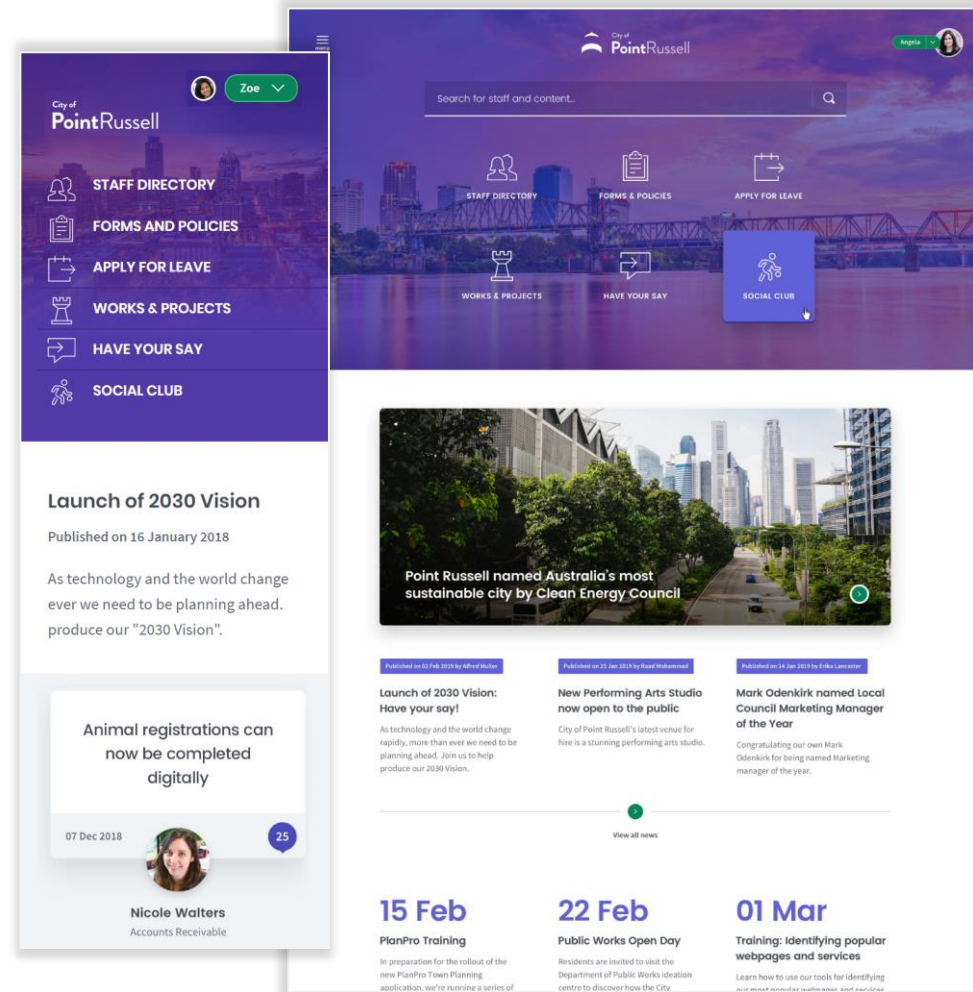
Zoe

City of
PointRussell

STAFF DIRECTORY
FORMS AND POLICIES
APPLY FOR LEAVE
WORKS & PROJECTS
HAVE YOUR SAY
SOCIAL CLUB

Launch of 2030 Vision

Published on 16 January 2018

As technology and the world change ever we need to be planning ahead. produce our "2030 Vision".

Animal registrations can now be completed digitally

07 Dec 2018

25

Nicole Walters
Accounts Receivable

MENU

City of
PointRussell

Angela

Search for staff and content...

STAFF DIRECTORY
FORMS & POLICIES
APPLY FOR LEAVE
WORKS & PROJECTS
HAVE YOUR SAY
SOCIAL CLUB

Point Russell named Australia's most sustainable city by Clean Energy Council

Published on 02 Feb 2019 by Alfred Muller

Launch of 2030 Vision: Have your say!

As technology and the world change rapidly, more than ever we need to be planning ahead. Join us to help produce our 2030 Vision.

Published on 25 Jan 2019 by Raad Mohammad

New Performing Arts Studio now open to the public

City of Point Russell's latest venue for hire is a stunning performing arts studio.

Published on 14 Jan 2019 by Erika Lancaster

Mark Odenkirk named Local Council Marketing Manager of the Year

Congratulating our own Mark Odenkirk for being named Marketing manager of the year.

View all news

15 Feb

PlanPro Training

In preparation for the rollout of the new PlanPro Town Planning application, we're running a series of

22 Feb

Public Works Open Day

Residents are invited to visit the Department of Public Works ideation centre to discover how the City

01 Mar

Training: Identifying popular webpages and services

Learn how to use our tools for identifying our most popular webpages and services